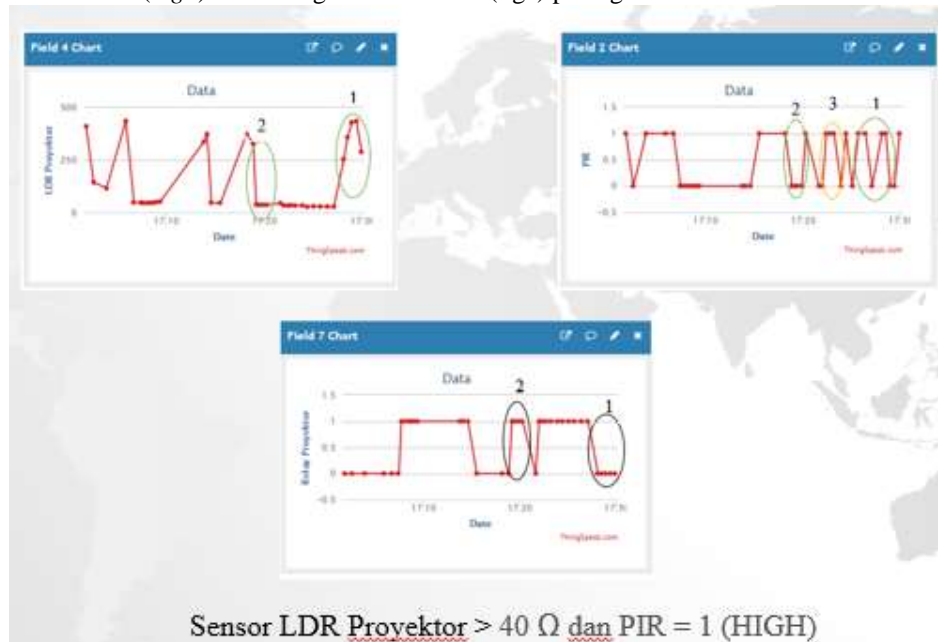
(kiri) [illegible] (kanan) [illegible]

Field 4 Chart

Data

500

250

0

LDR Proyektor

17:10

17:20

17:30

Date

ThingSpeak.com

1

2

Field 2 Chart

Data

1.5

1

0.5

0

-0.5

PIR

17:10

17:20

17:30

Date

ThingSpeak.com

2

3

1

Field 7 Chart

Data

1.5

1

0.5

0

-0.5

Relay Proyektor

17:10

17:20

17:30

Date

ThingSpeak.com

2

1

Sensor LDR Proyektor > 40 Ω dan PIR = 1 (HIGH)